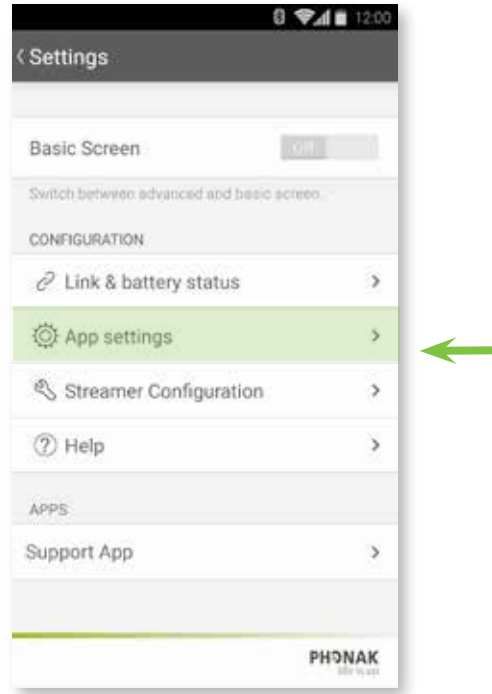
12:00

‹ Settings

Basic Screen

Off

Switch between advanced and basic screen.

CONFIGURATION

Link & battery status ›

App settings ›

Streamer Configuration ›

Help ›

APPS

Support App ›

PHONAK
life is on